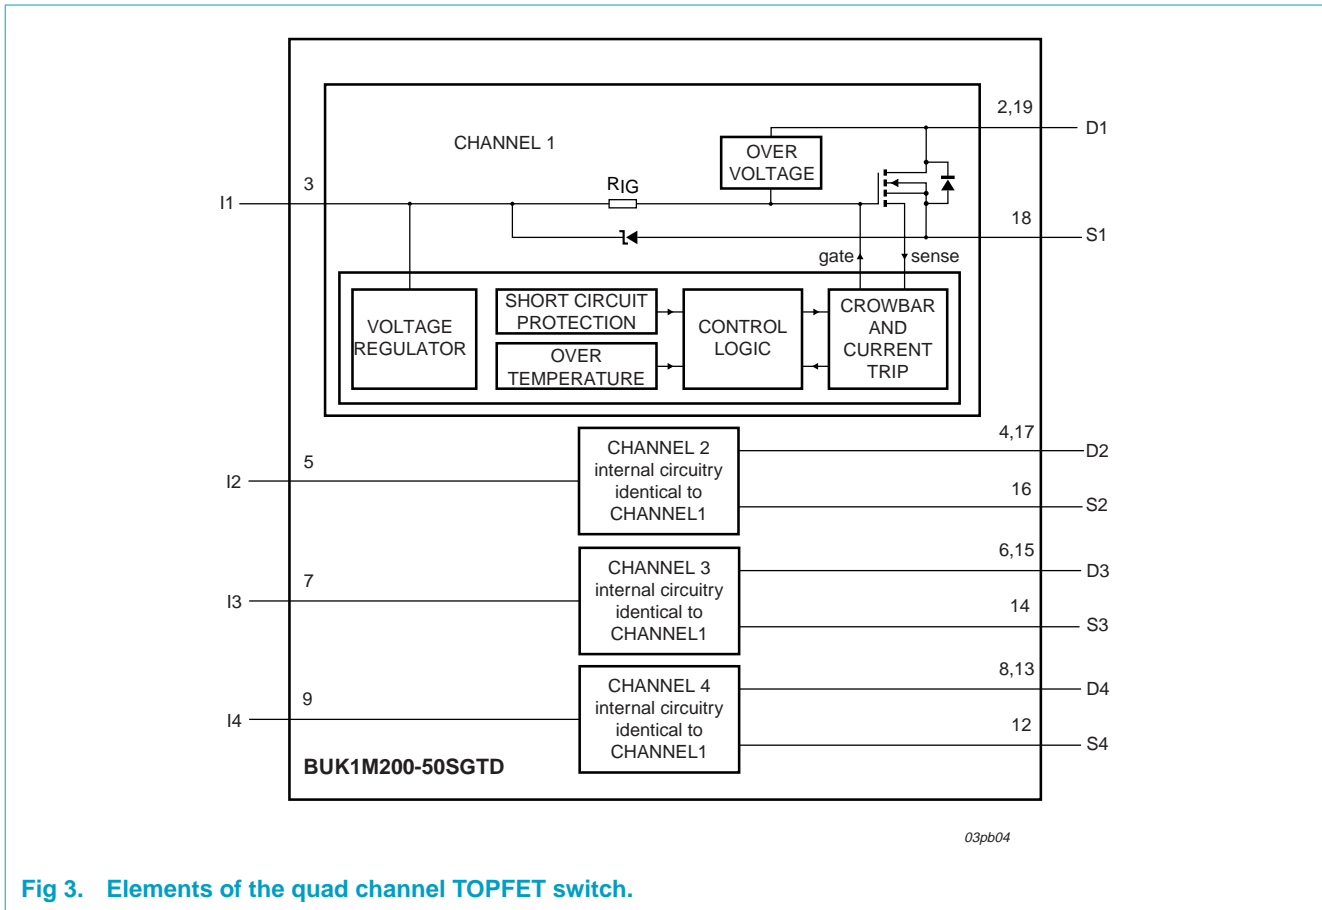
CHANNEL 1

2,19

D1

OVER VOLTAGE

3

$R_{IG}$

I1

18

S1

gate

sense

VOLTAGE REGULATOR

SHORT CIRCUIT PROTECTION

OVER TEMPERATURE

CONTROL LOGIC

CROWBAR AND CURRENT TRIP

4,17

D2

5

I2

CHANNEL 2 internal circuitry identical to CHANNEL1

16

S2

6,15

D3

7

I3

CHANNEL 3 internal circuitry identical to CHANNEL1

14

S3

8,13

D4

9

I4

CHANNEL 4 internal circuitry identical to CHANNEL1

12

S4

BUK1M200-50SGTD

03pb04

Fig 3. Elements of the quad channel TOPFET switch.